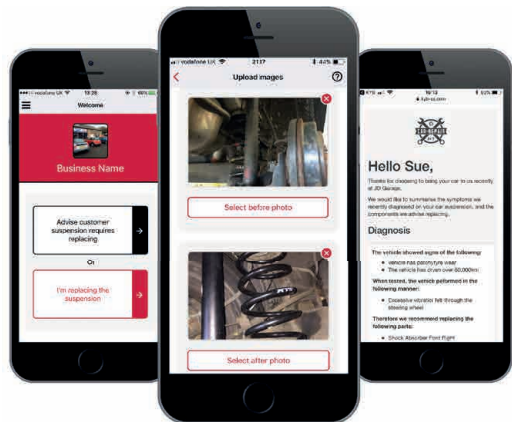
vodafone UK 13:26 40%

Welcome

Business Name

Advise customer suspension requires replacing

Or

I'm replacing the suspension

vodafone UK 21:17 42%

Upload images

Select before photo

Select after photo

16:12 55%

Hello Sue,

Thanks for choosing to bring your car in recently at JD Garage.

We would like to summarise the symptoms we recently diagnosed on your car suspension, and the components we advise replacing.

Diagnosis

The vehicle showed signs of the following:

• Vehicle has pads/tyre wear
• The vehicle has driven over 60,000km

When tested, the vehicle performed in the following manner:

• Excessive vibration felt through the steering wheel

Therefore we recommend replacing the following parts:

• Shock Absorber Front Right